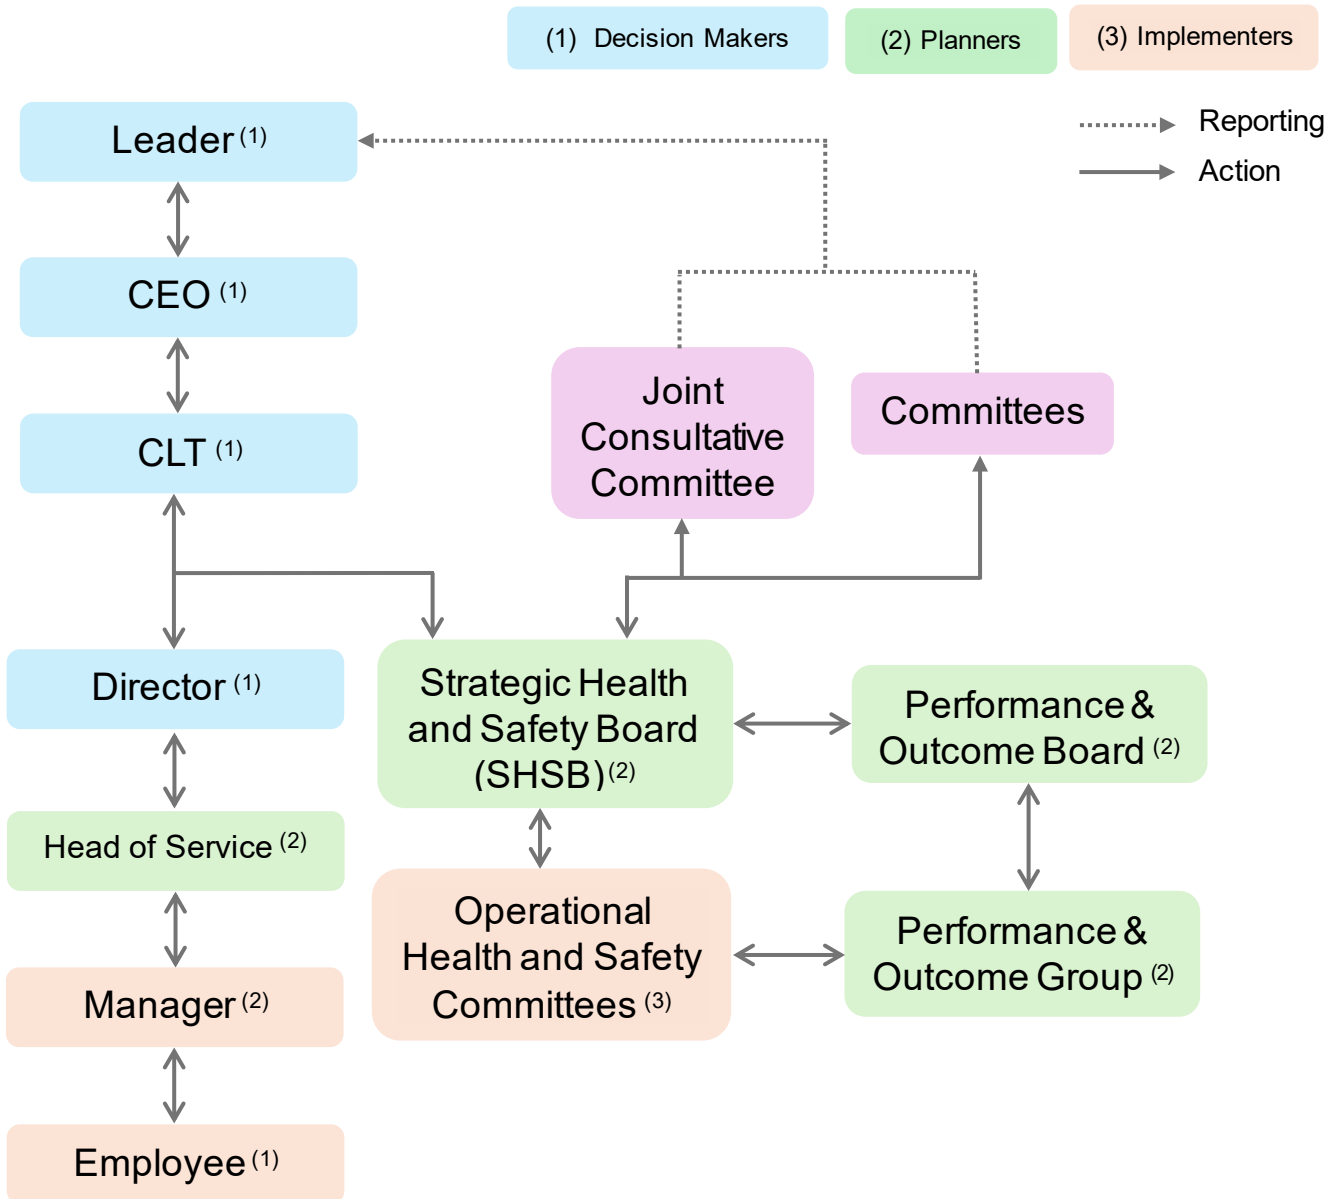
(1) Decision Makers

(2) Planners

(3) Implementers

Reporting

Action

Leader $^{(1)}$

CEO $^{(1)}$

CLT $^{(1)}$

Joint Consultative Committee

Committees

Director $^{(1)}$

Strategic Health and Safety Board (SHSB) $^{(2)}$

Performance & Outcome Board $^{(2)}$

Head of Service $^{(2)}$

Operational Health and Safety Committees $^{(3)}$

Performance & Outcome Group $^{(2)}$

Manager $^{(2)}$

Employee $^{(1)}$